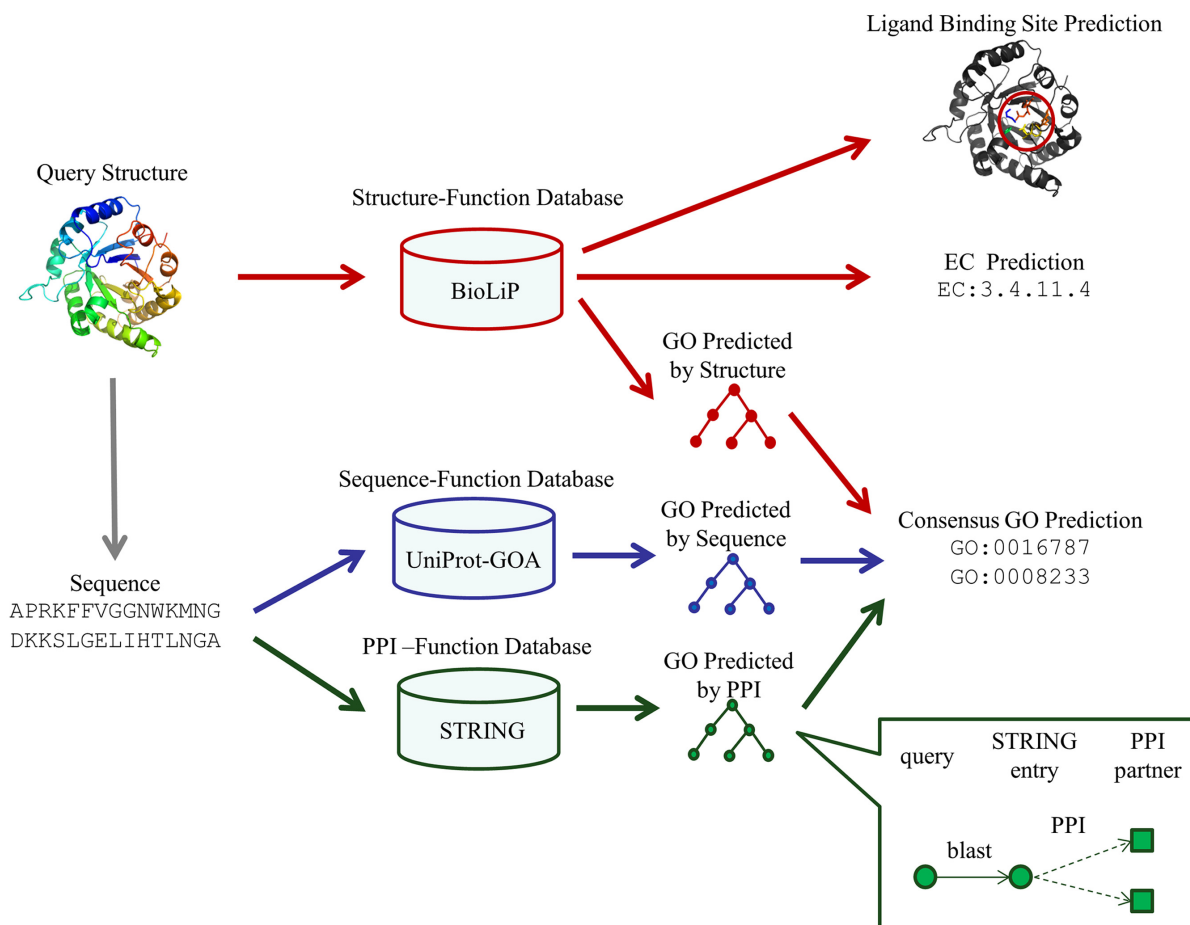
Ligand Binding Site Prediction

Query Structure

Structure-Function Database

BioLiP

EC Prediction
EC:3.4.11.4

GO Predicted by Structure

Sequence-Function Database

UniProt-GOA

GO Predicted by Sequence

Consensus GO Prediction
GO:0016787
GO:0008233

Sequence
APRKFFVGGNWKMNG
DKKSLGELIHTLNGA

PPI –Function Database

STRING

GO Predicted by PPI

query

STRING entry

PPI partner

PPI

blast